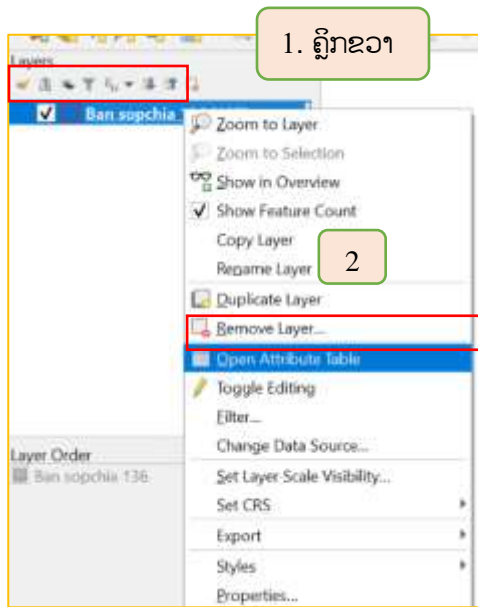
1. ຄຼິກຂວາ

Layers

Ban sopchia

Zoom to Layer
Zoom to Selection
Show in Overview
Show Feature Count
Copy Layer
Rename Layer

2

Duplicate Layer
Remove Layer...
Open Attribute Table
Toggle Editing
Filter...
Change Data Source...
Set Layer Scale Visibility...
Set CRS
Export
Styles
Properties...

Layer Order
Ban sopchia 136